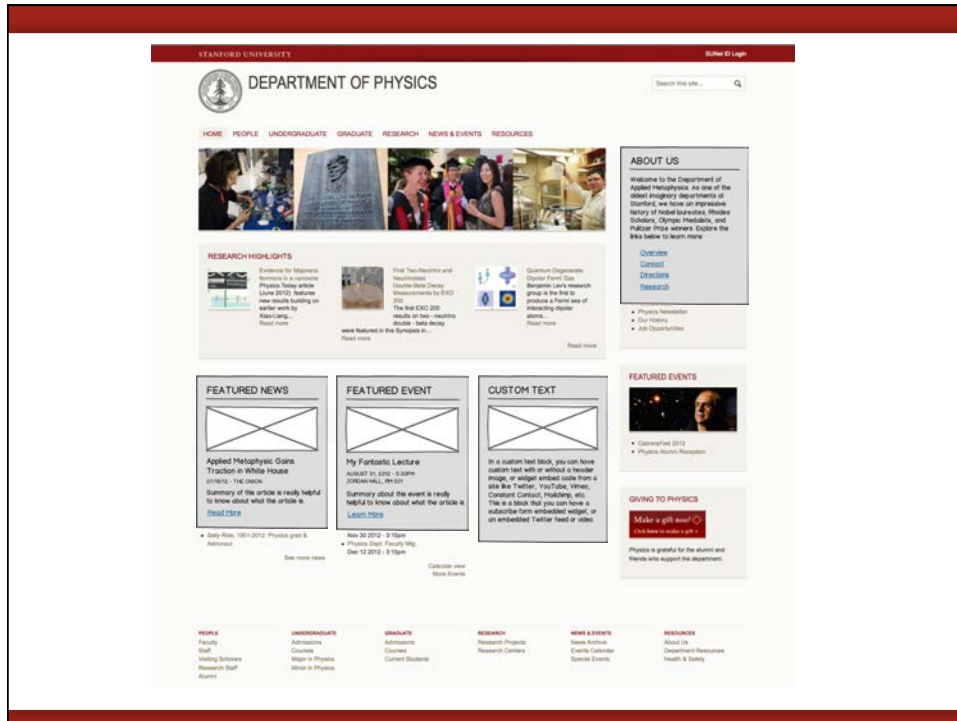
STANFORD UNIVERSITY

SUNet ID Login

DEPARTMENT OF PHYSICS

Search this site...

HOME PEOPLE UNDERGRADUATE GRADUATE RESEARCH NEWS & EVENTS RESOURCES

ABOUT US

Welcome to the Department of Applied Metaphysics. As one of the oldest imaginary departments at Stanford, we have an impressive history of Nobel laureates, Rhodes Scholars, Olympic Medalists, and Pulitzer Prize winners. Explore the links below to learn more.

Overview
Contact
Directions
Research

- Physics Newsletter
- Our History
- Job Opportunities

RESEARCH HIGHLIGHTS

Evidence for Majorana fermions in a nanowire
Physics Today article (June 2012) features new results building on earlier work by Xiao-Liang...
Read more

First Two-Neutrino and Neutrinoless Double-Beta Decay Measurements by EXO 200
The first EXO 200 results on two - neutrino double - beta decay were featured in this Synopsis in...
Read more

Quantum Degenerate Dipolar Fermi Gas
Benjamin Lev's research group is the first to produce a Fermi sea of interacting dipolar atoms...
Read more

Read more

FEATURED NEWS

Applied Metaphysic Gains Traction in White House
07/15/12 - THE ONION
Summary of this article is really helpful to know about what the article is.
Read More

- Sally Ride, 1951-2012: Physics grad & Astronaut

See more news

FEATURED EVENT

My Fantastic Lecture
AUGUST 31, 2012 - 5:30PM
JORDAN HALL, RM 001
Summary about the event is really helpful to know about what the article is.
Learn More

Nov 30 2012 - 3:15pm
- Physics Dept. Faculty Mtg.
Dec 12 2012 - 3:15pm

Calendar view
More Events

CUSTOM TEXT

In a custom text block, you can have custom text with or without a header image, or widget embed code from a site like Twitter, YouTube, Vimeo, Constant Contact, Mailchimp, etc. This is a block that you can have a subscribe form embedded widget, or an embedded Twitter feed or video.

FEATURED EVENTS

- CabreraFest 2012
- Physics Alumni Reception

GIVING TO PHYSICS

Make a gift now!
Click here to make a gift

Physics is grateful for the alumni and friends who support the department.

PEOPLE
Faculty
Staff
Visiting Scholars
Research Staff
Alumni

UNDERGRADUATE
Admissions
Courses
Major in Physics
Minor in Physics

GRADUATE
Admissions
Courses
Current Students

RESEARCH
Research Projects
Research Centers

NEWS & EVENTS
News Archive
Events Calendar
Special Events

RESOURCES
About Us
Department Resources
Health & Safety